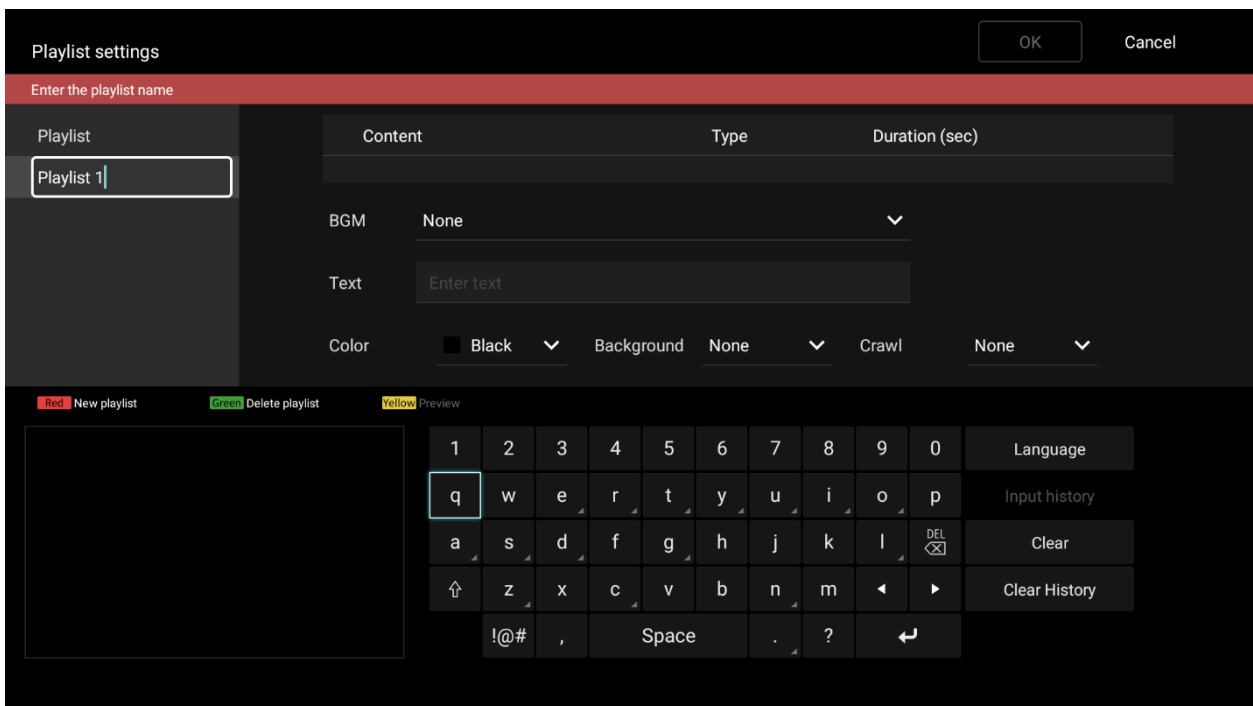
Playlist settings

OK

Cancel

Enter the playlist name

Playlist

Playlist 1

| Content | Type | Duration (sec) |
|---|---|---|

BGM None

Text Enter text

Color Black Background None Crawl None

Red New playlist Green Delete playlist Yellow Preview

1 2 3 4 5 6 7 8 9 0 Language

q w e r t y u i o p Input history

a s d f g h j k l DEL Clear

z x c v b n m Clear History

!@# , Space . ?